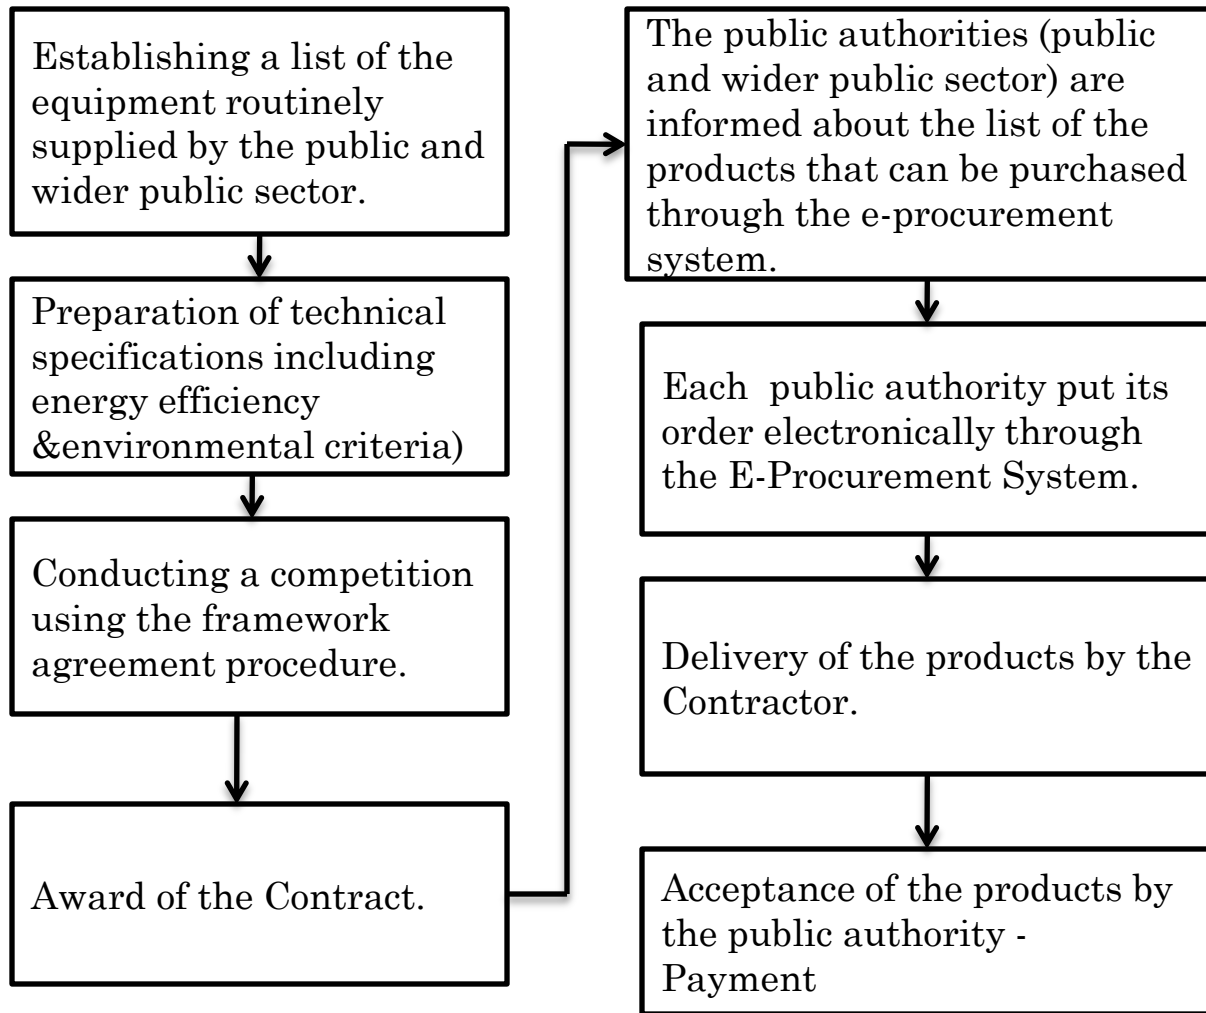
Establishing a list of the equipment routinely supplied by the public and wider public sector.

Preparation of technical specifications including energy efficiency &environmental criteria)

Conducting a competition using the framework agreement procedure.

Award of the Contract.

The public authorities (public and wider public sector) are informed about the list of the products that can be purchased through the e-procurement system.

Each public authority put its order electronically through the E-Procurement System.

Delivery of the products by the Contractor.

Acceptance of the products by the public authority - Payment